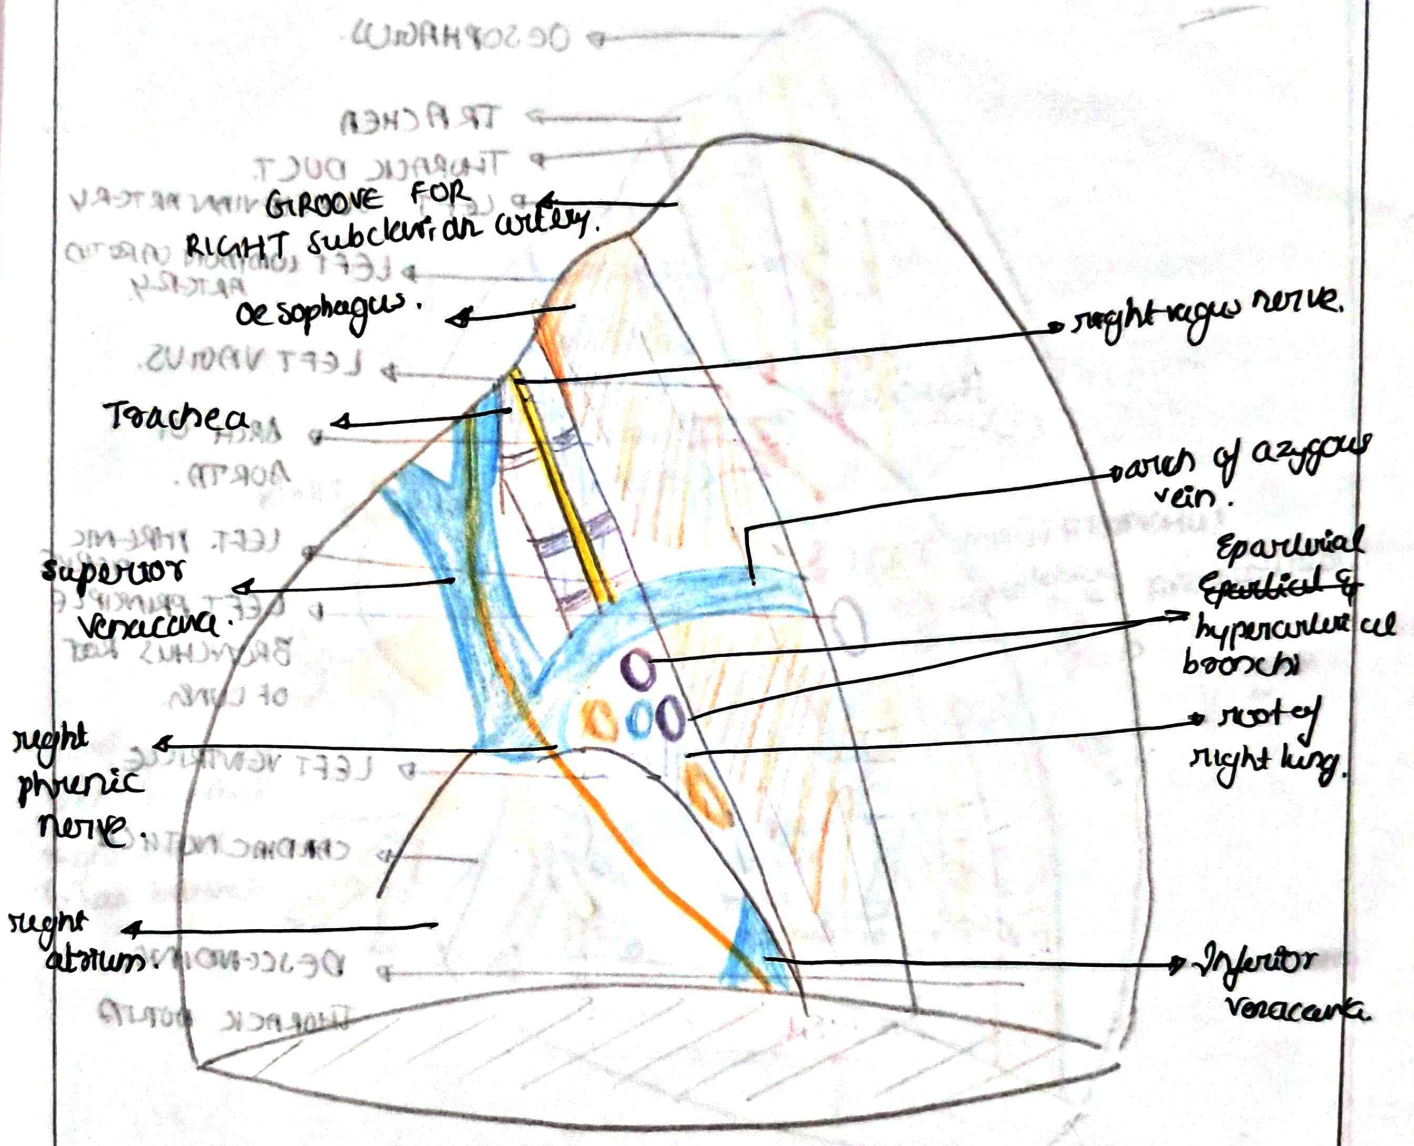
GROOVE FOR RIGHT subclavian artery.

Oesophagus.

right vagus nerve.

Trachea

arch of azygous vein.

Eparterial Eparterial & hyparterial bronchi

superior venacava.

root of right lung.

right phrenic nerve.

right atrium.

Inferior venacava.